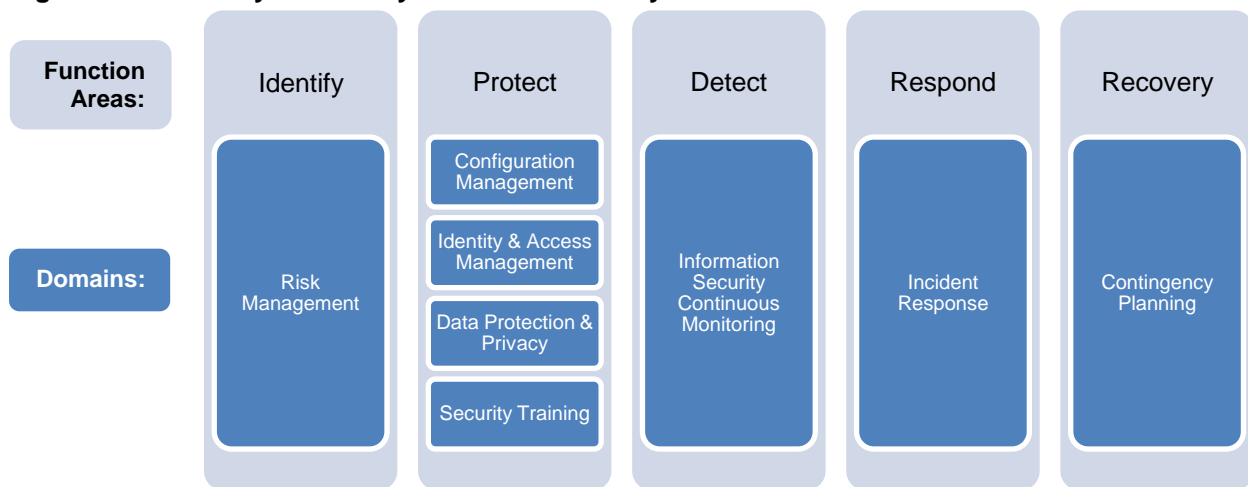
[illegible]

Function Areas:

Domains:

Identify

Risk Management

Protect

Configuration Management

Identity & Access Management

Data Protection & Privacy

Security Training

Detect

Information Security Continuous Monitoring

Respond

Incident Response

Recovery

Contingency Planning